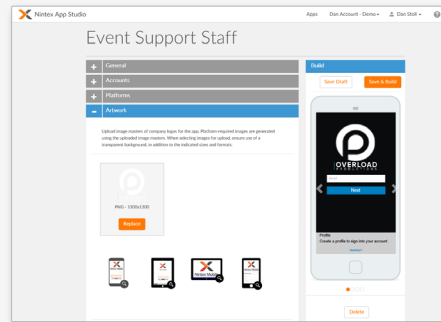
Nintex App Studio

Apps Dan Account - Demo ▾ Dan Stoll ▾

Event Support Staff

+ General

+ Accounts

+ Platforms

− Artwork

Upload image masters of company logos for the app. Platform-required images are generated using the uploaded image masters. When selecting images for upload, ensure use of a transparent background, in addition to the indicated sizes and formats.

PNG - 1500x1500

Replace

Nintex Mobile

Build

Save Draft

Save & Build

OVERLOAD PRODUCTIONS

Next

Profile

Create a profile to sign into your account

Delete